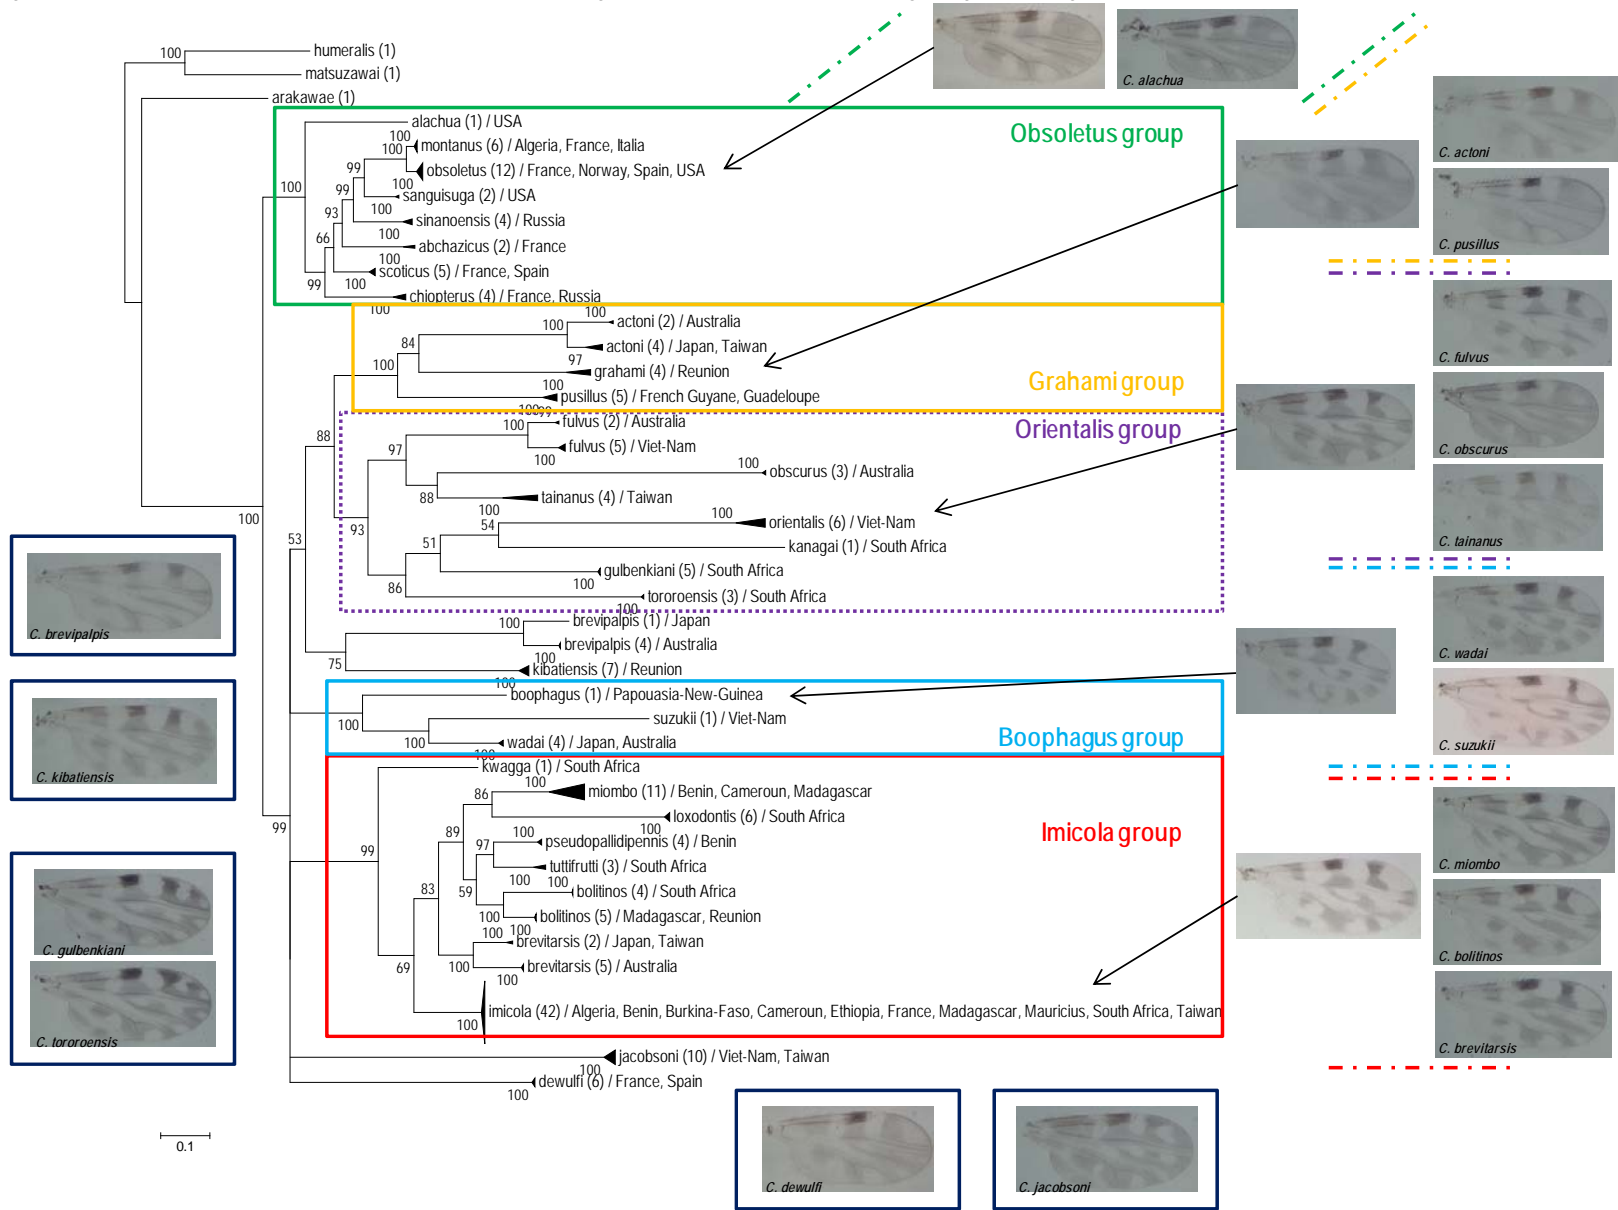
100 humeralis (1)
matsuzawai (1)
arakawae (1)
alachua (1) / USA
100
100 montanus (6) / Algeria, France, Italia
99
obsoletus (12) / France, Norway, Spain, USA
100
99 sanguisuga (2) / USA
93 100 sinanoensis (4) / Russia
66 100 abchazicus (2) / France
100 scoticus (5) / France, Spain
99 100 chiopterus (4) / France, Russia
100
Obsoletus group
100 actoni (2) / Australia
100
84 actoni (4) / Japan, Taiwan
97
100 grahami (4) / Reunion
100 pusillus (5) / French Guyane, Guadeloupe
Grahami group
100 fulvus (2) / Australia
100 fulvus (5) / Viet-Nam
97
88 100 obscurus (3) / Australia
88 tainanus (4) / Taiwan
100
100 orientalis (6) / Viet-Nam
54 kanagai (1) / South Africa
93 51
gulbenkiani (5) / South Africa
86 100 tororoensis (3) / South Africa
Orientalis group
100
100 brevipalpis (1) / Japan
brevipalpis (4) / Australia
100
75 kibatiensis (7) / Reunion
53
100 boophagus (1) / Papouasia-New-Guinea
100 suzukii (1) / Viet-Nam
100 wadai (4) / Japan, Australia
Boophagus group
100 kwagga (1) / South Africa
86 100 miombo (11) / Benin, Cameroun, Madagascar
loxodontis (6) / South Africa
89 100 pseudopallidipennis (4) / Benin
97 100
tuttifrutti (3) / South Africa
99 83 100 100 bolitinos (4) / South Africa
59
100 bolitinos (5) / Madagascar, Reunion
100 100 brevitarsis (2) / Japan, Taiwan
69 100 brevitarsis (5) / Australia
100
imicola (42) / Algeria, Benin, Burkina-Faso, Cameroun, Ethiopia, France, Madagascar, Mauricius, South Africa, Taiwan
100
Imicola group
99
jacobsoni (10) / Viet-Nam, Taiwan
100 dewulfi (6) / France, Spain
100
0.1
C. alachua
C. actoni
C. pusillus
C. fulvus
C. obscurus
C. tainanus
C. wadai
C. suzukii
C. miombo
C. bolitinos
C. brevitarsis
C. brevipalpis
C. kibatiensis
C. gulbenkiani
C. tororoensis
C. dewulfi
C. jacobsoni